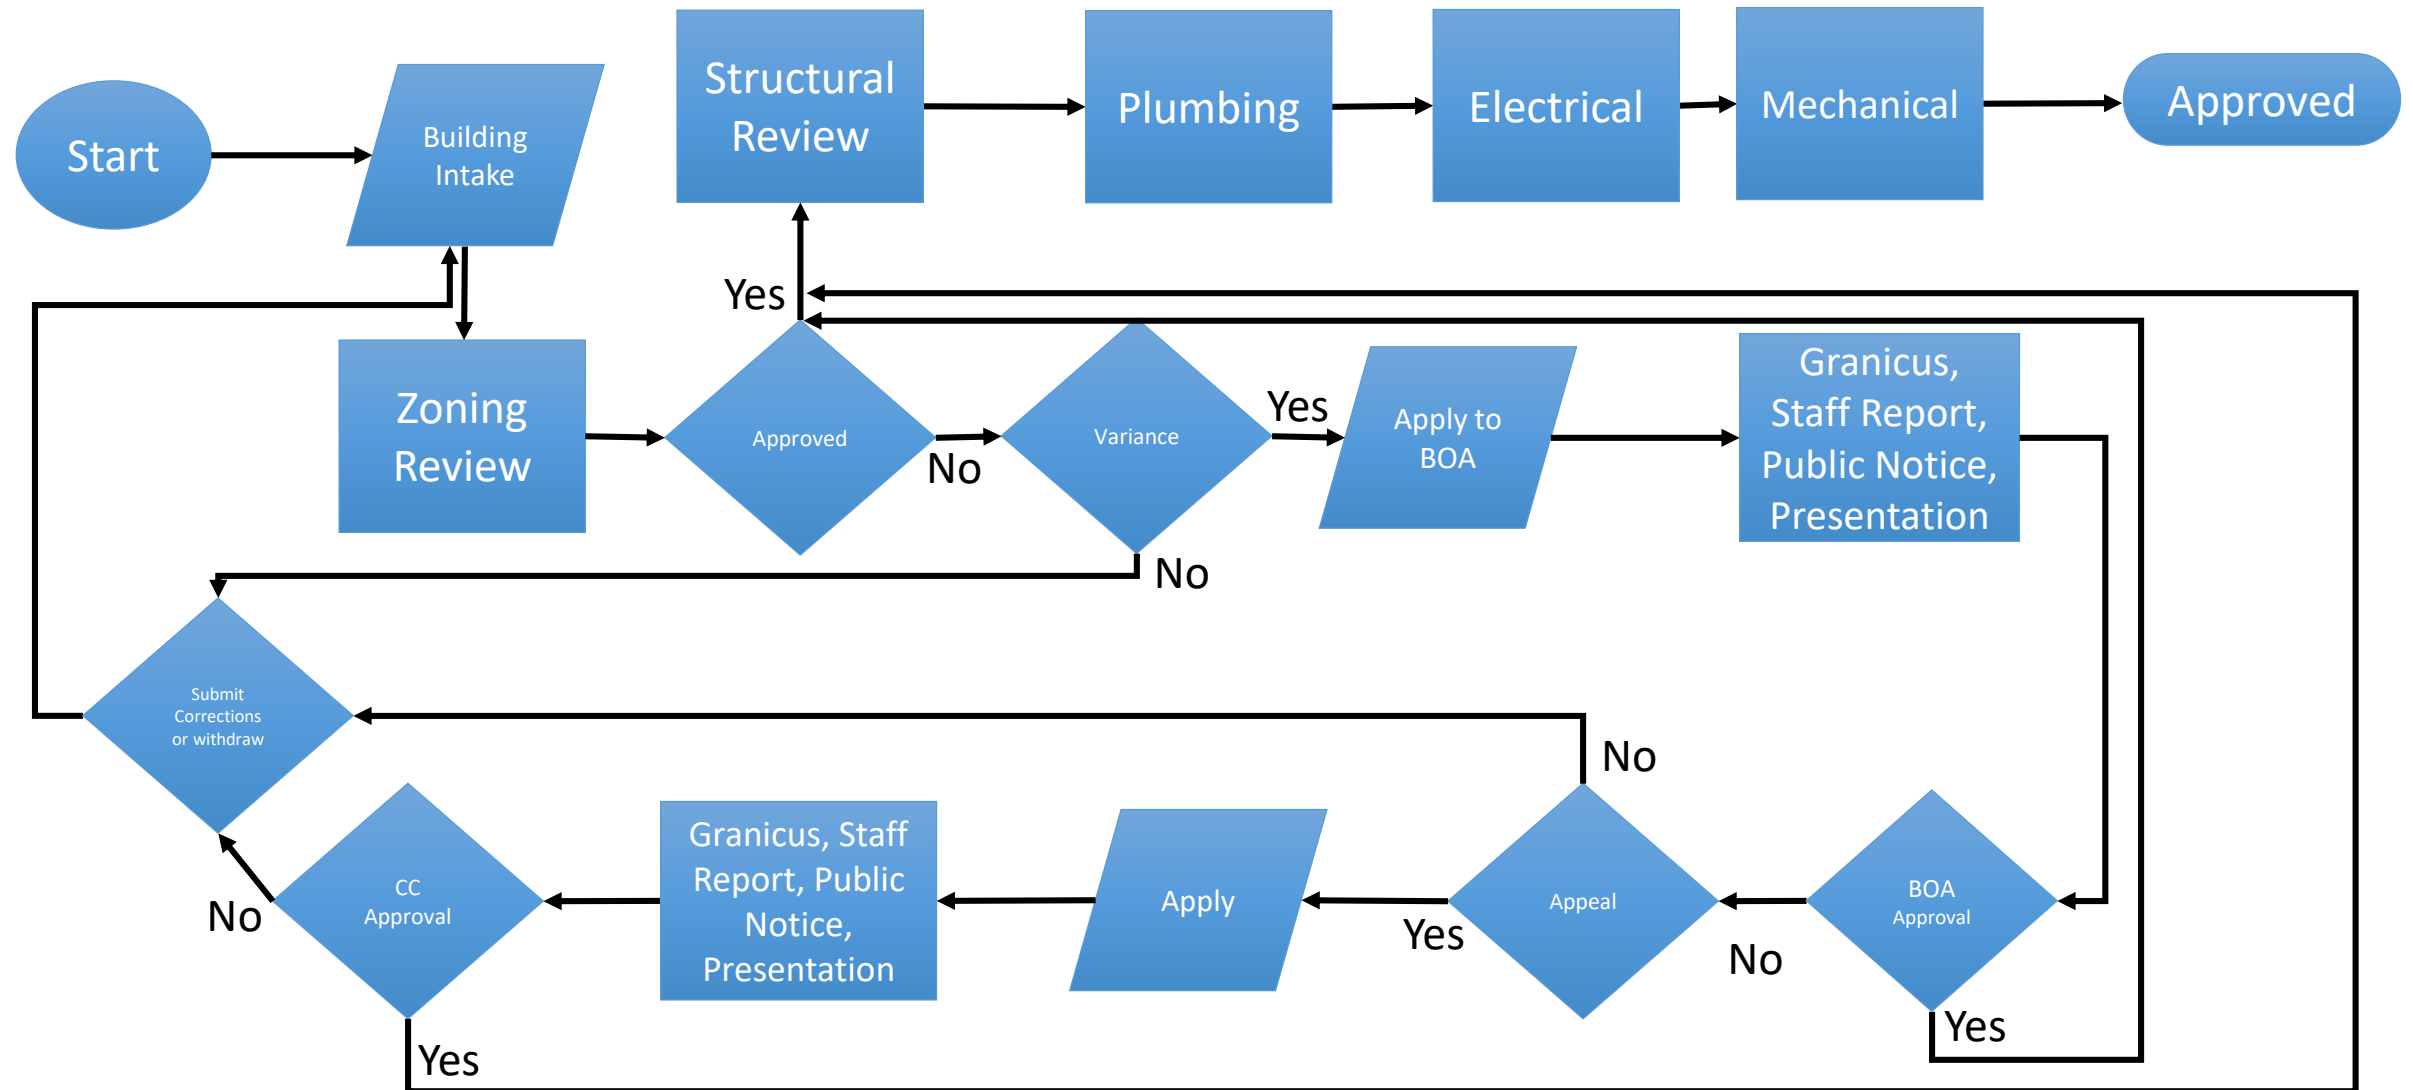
Start

Building Intake

Structural Review

Plumbing

Electrical

Mechanical

Approved

Yes

Zoning Review

Approved

No

Variance

Yes

Apply to BOA

Granicus, Staff Report, Public Notice, Presentation

No

Submit Corrections or withdraw

No

CC Approval

Granicus, Staff Report, Public Notice, Presentation

Apply

Yes

Appeal

No

BOA Approval

No

Yes

Yes